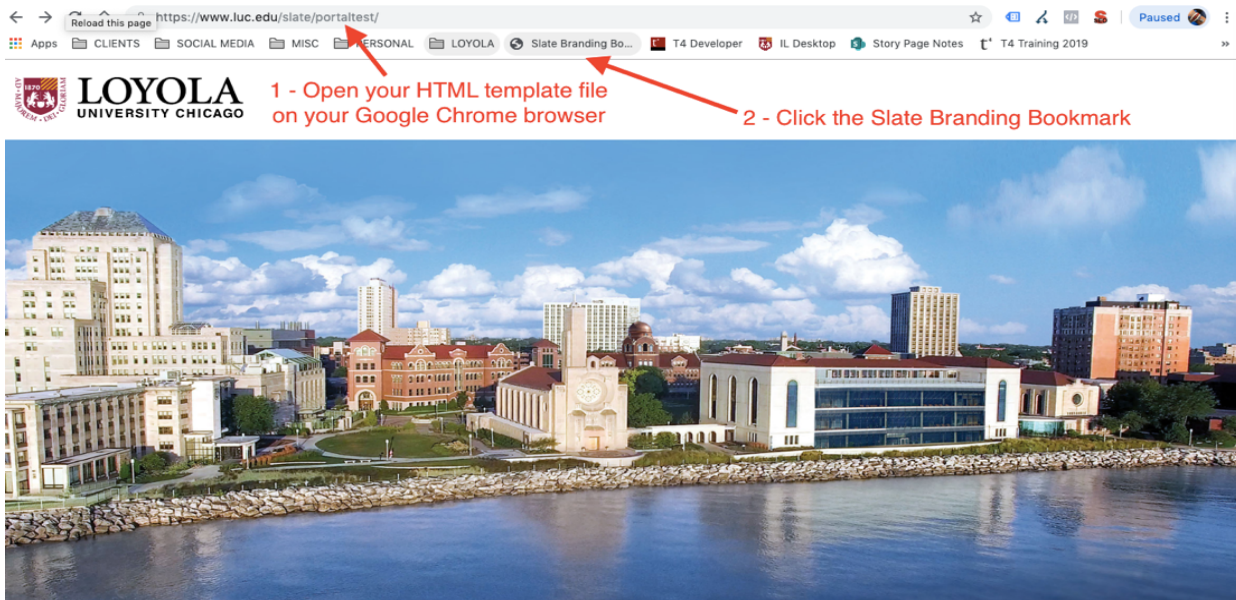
Reload this page

https://www.luc.edu/slate/portaltest/

Paused

Apps CLIENTS SOCIAL MEDIA MISC PERSONAL LOYOLA Slate Branding Bo... T4 Developer IL Desktop Story Page Notes T4 Training 2019 »

1870 AD MAJOREM DEI GLORIAM

LOYOLA UNIVERSITY CHICAGO

1 - Open your HTML template file on your Google Chrome browser

2 - Click the Slate Branding Bookmark